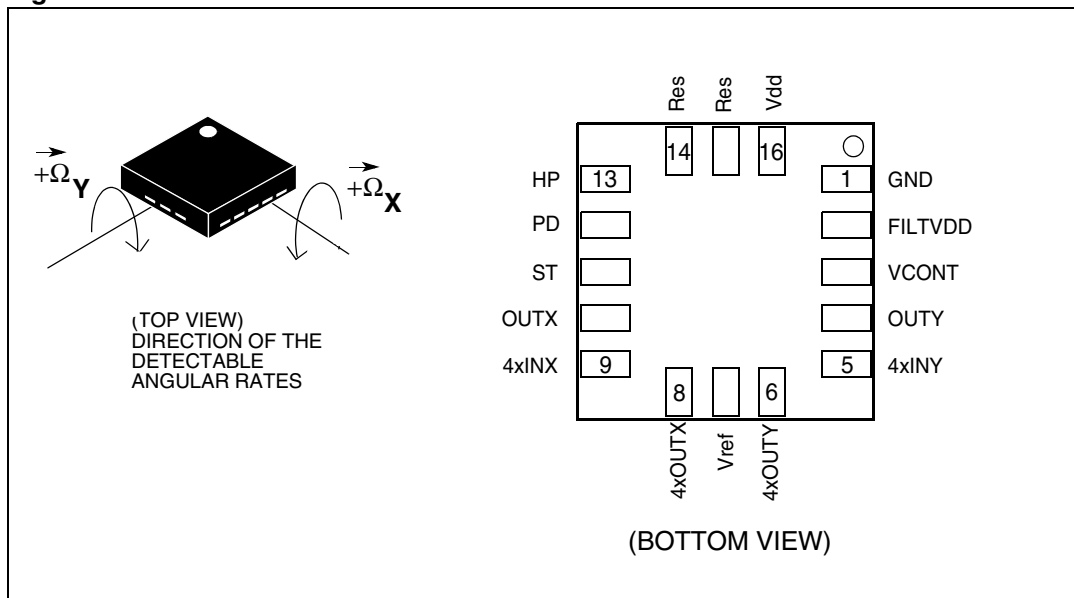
$+\vec{\Omega}_Y$

$+\vec{\Omega}_X$

(TOP VIEW)
DIRECTION OF THE DETECTABLE ANGULAR RATES

Res Res Vdd

14 16

HP 13 1 GND

PD FILTVDD

ST VCONT

OUTX OUTY

4xINX 9 5 4xINY

8 6

4xOUTX Vref 4xOUTY

(BOTTOM VIEW)